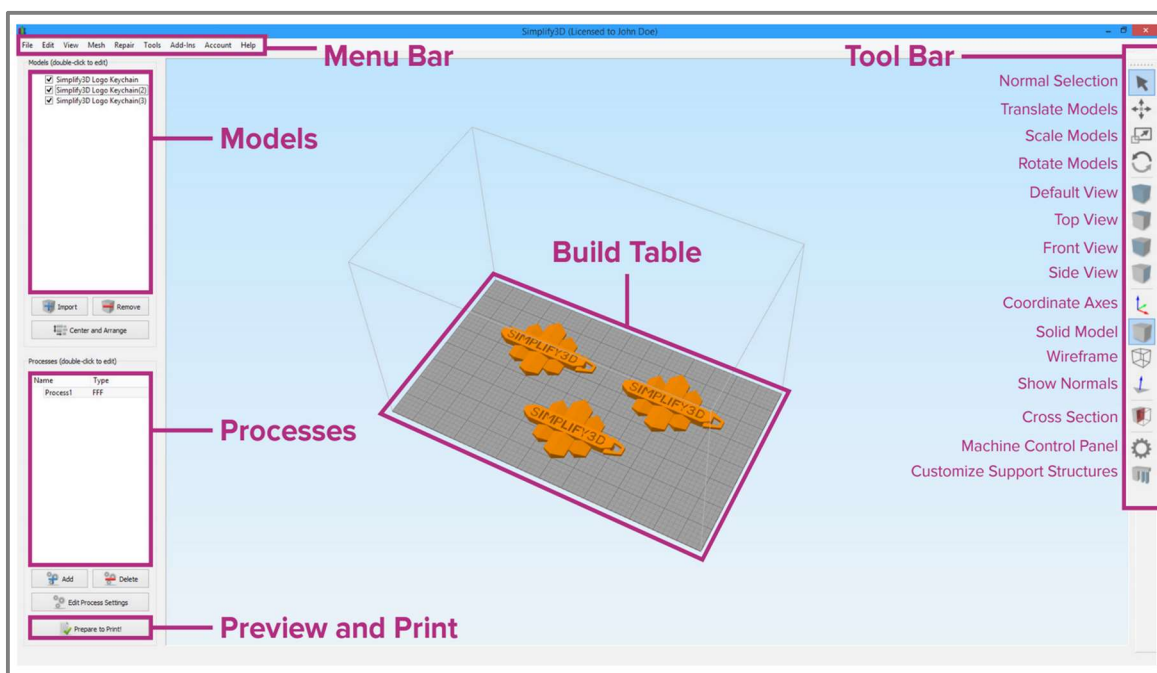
Simplify3D (Licensed to John Doe)

File Edit View Mesh Repair Tools Add-Ins Account Help

Menu Bar

Tool Bar

Models (double-click to edit)

Simplify3D Logo Keychain
Simplify3D Logo Keychain(2)
Simplify3D Logo Keychain(3)

Models

Import Remove

Center and Arrange

Processes (double-click to edit)

| Name | Type |
|---|---|
| Process1 | FFF |

Processes

Add Delete

Edit Process Settings

Prepare to Print!

Preview and Print

Build Table

SIMPLIFY3D
SIMPLIFY3D
SIMPLIFY3D

Normal Selection
Translate Models
Scale Models
Rotate Models
Default View
Top View
Front View
Side View
Coordinate Axes
Solid Model
Wireframe
Show Normals
Cross Section
Machine Control Panel
Customize Support Structures